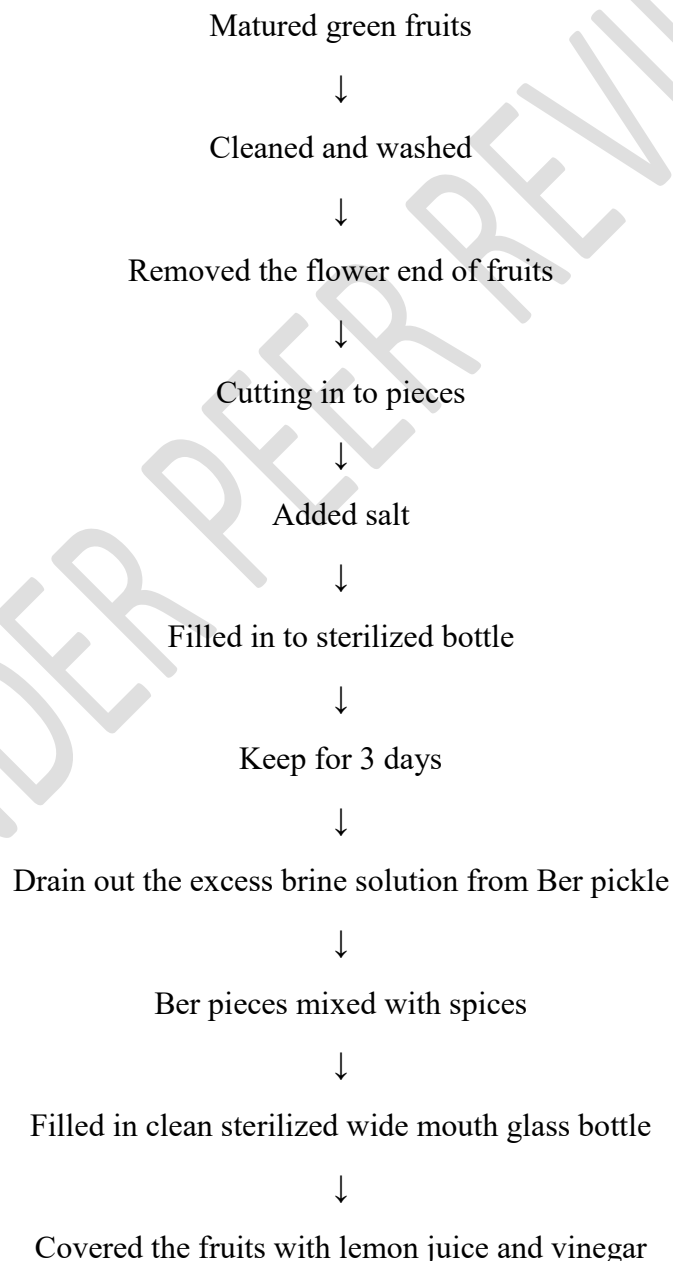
UNDER PEER REVIEW

Matured green fruits

↓

Cleaned and washed

↓

Removed the flower end of fruits

↓

Cutting in to pieces

↓

Added salt

↓

Filled in to sterilized bottle

↓

Keep for 3 days

↓

Drain out the excess brine solution from Ber pickle

↓

Ber pieces mixed with spices

↓

Filled in clean sterilized wide mouth glass bottle

↓

Covered the fruits with lemon juice and vinegar